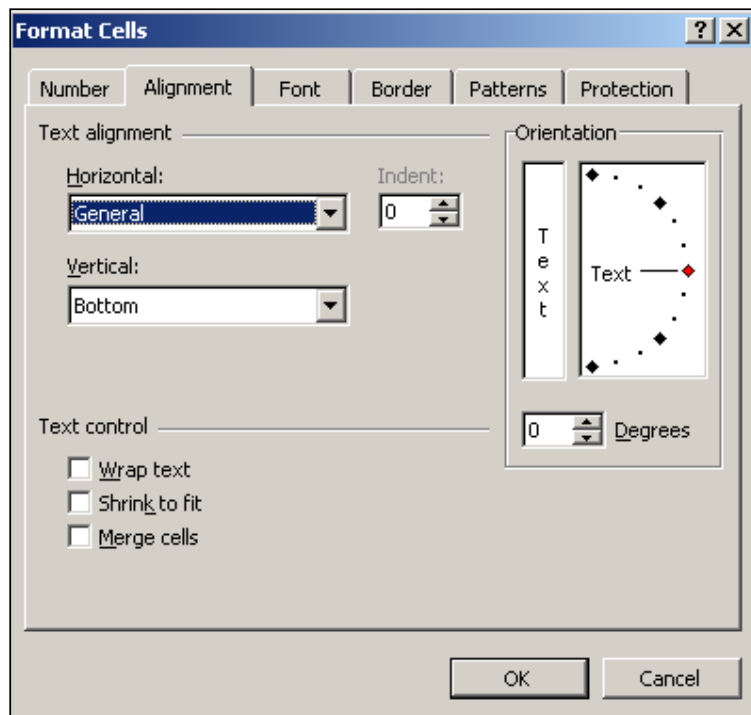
Format Cells
? X

Number
Alignment
Font
Border
Patterns
Protection

Text alignment
Horizontal:
General
Indent:
0
Vertical:
Bottom

Orientation
T
e
x
t
Text
0
Degrees

Text control
Wrap text
Shrink to fit
Merge cells

OK
Cancel